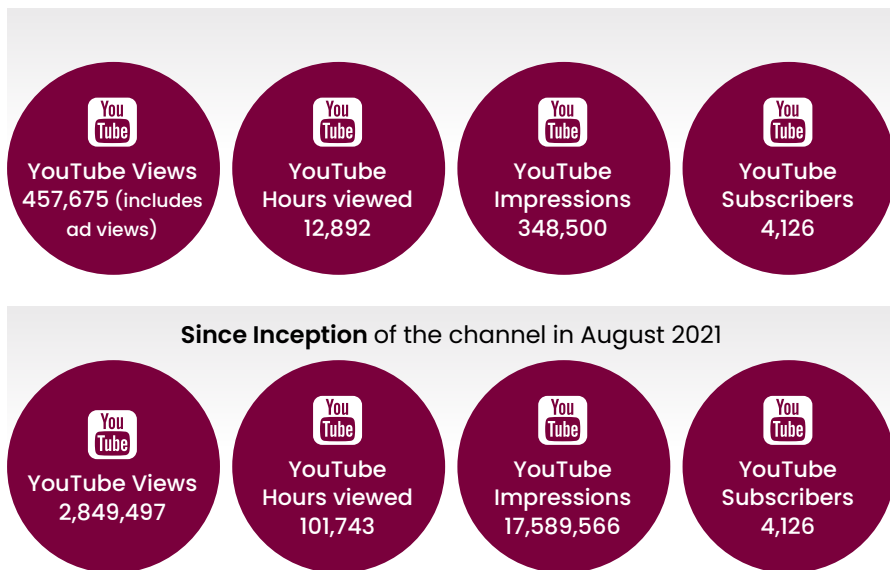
You Tube
YouTube Views
457,675 (includes ad views)

You Tube
YouTube
Hours viewed
12,892

You Tube
YouTube
Impressions
348,500

You Tube
YouTube
Subscribers
4,126

**Since Inception** of the channel in August 2021

You Tube
YouTube Views
2,849,497

You Tube
YouTube
Hours viewed
101,743

You Tube
YouTube
Impressions
17,589,566

You Tube
YouTube
Subscribers
4,126